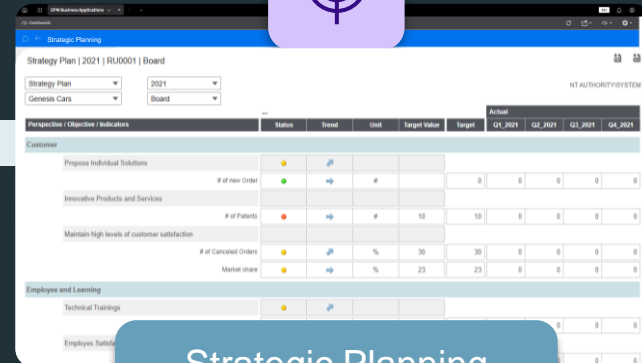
EPM Business Applications

Dashboards

Strategic Planning

Strategy Plan | 2021 | RU0001 | Board

Strategy Plan
2021
Genesis Cars
Board

NT AUTHORITY\SYSTEM

| Perspective / Objective / Indicators | Status | Trend | Unit | Target Value | Target | Q1_2021 | Q2_2021 | Q3_2021 | Q4_2021 |
|---|---|---|---|---|---|---|---|---|---|
| Customer | | | | | | | | | |
| Propose Individual Solutions | | | | | | | | | |
| # of new Order | | | # | | 0 | 0 | 0 | 0 | 0 |
| Innovative Products and Services | | | | | | | | | |
| # of Patents | | | # | 10 | 10 | 0 | 0 | 0 | 0 |
| Maintain high levels of customer satisfaction | | | | | | | | | |
| # of Canceled Orders | | | % | 30 | 30 | 0 | 0 | 0 | 0 |
| Market share | | | % | 23 | 23 | 0 | 0 | 0 | 0 |
| Employee and Learning | | | | | | | | | |
| Technical Trainings | | | | | | | | | |
| | | | | | | | 0 | 0 | 0 |
| Employes Satisfa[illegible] | | | | | | | | | |

Actual

Strategic Planning